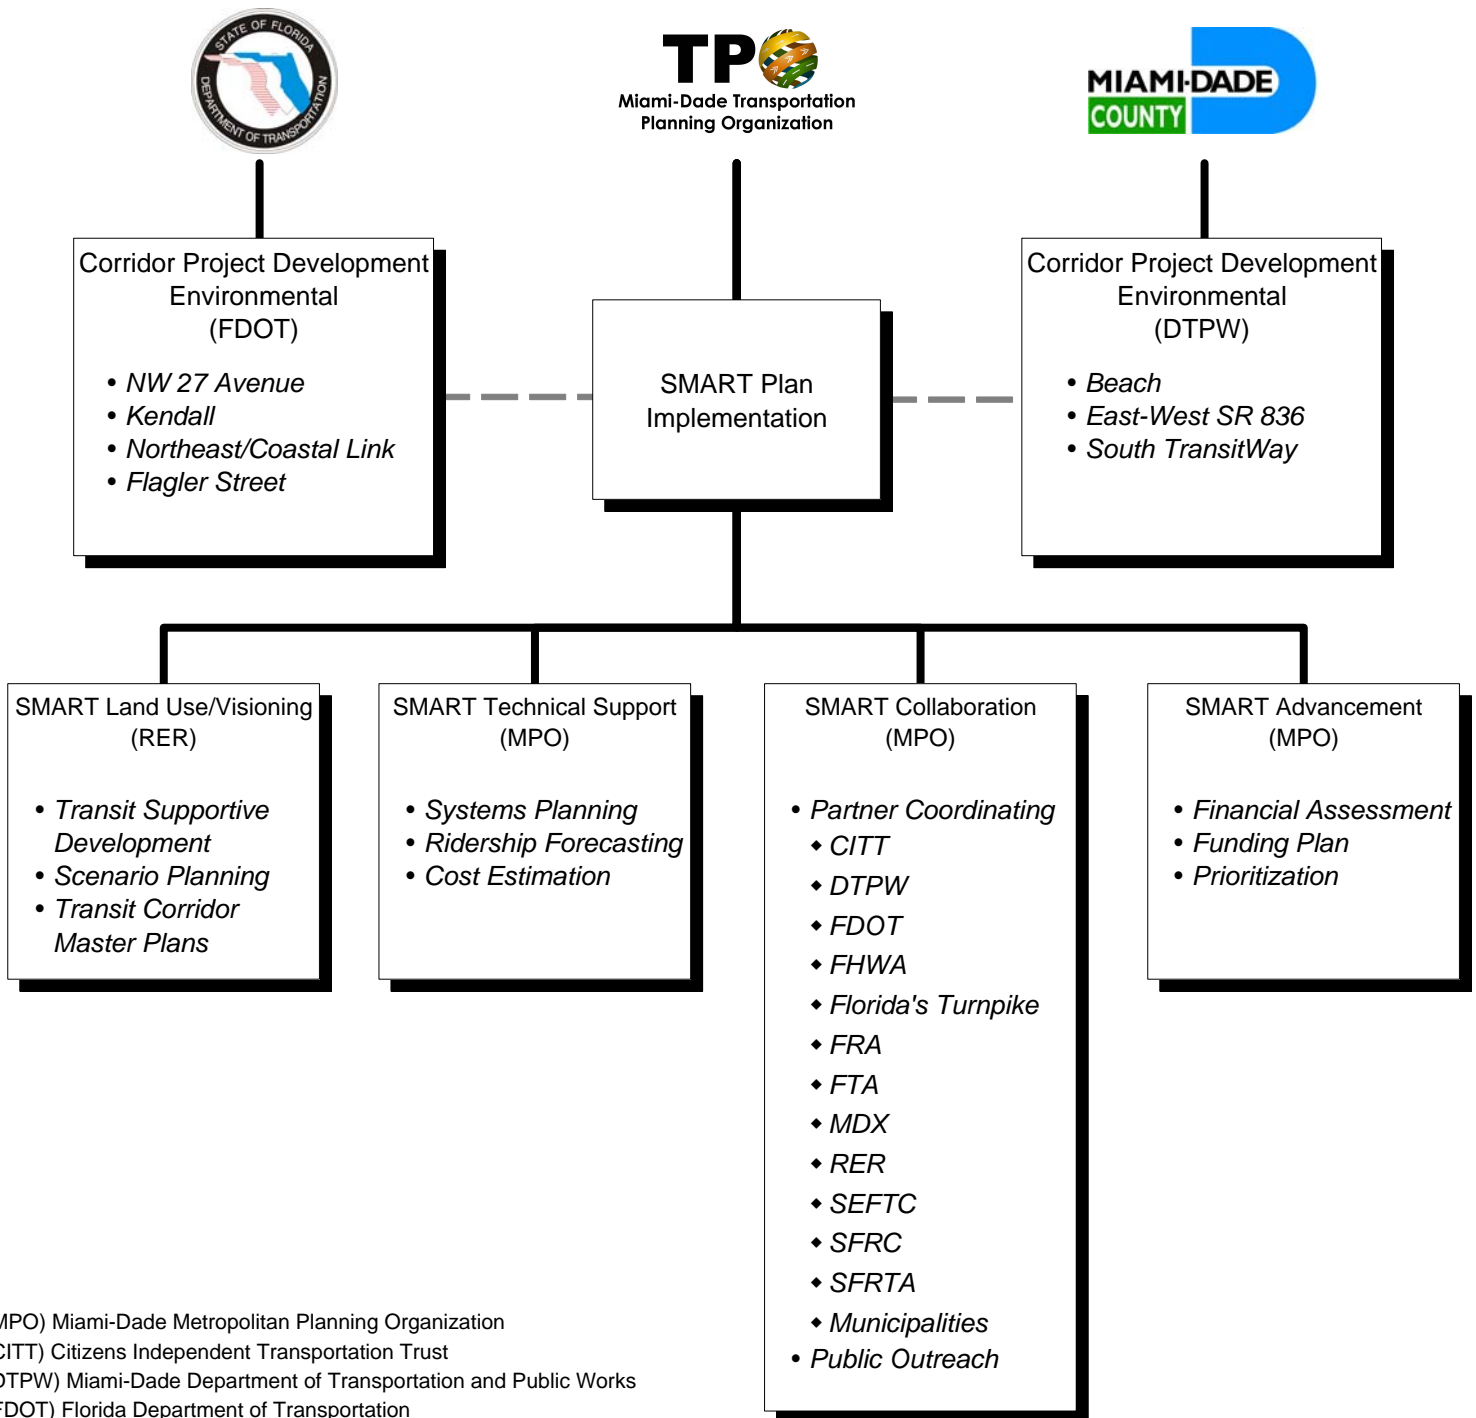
STATE OF FLORIDA DEPARTMENT OF TRANSPORTATION

TPO
Miami-Dade Transportation Planning Organization

MIAMI-DADE COUNTY

Corridor Project Development Environmental (FDOT)

• NW 27 Avenue
• Kendall
• Northeast/Coastal Link
• Flagler Street

SMART Plan Implementation

Corridor Project Development Environmental (DTPW)

• Beach
• East-West SR 836
• South TransitWay

SMART Land Use/Visioning (RER)

• Transit Supportive Development
• Scenario Planning
• Transit Corridor Master Plans

SMART Technical Support (MPO)

• Systems Planning
• Ridership Forecasting
• Cost Estimation

SMART Collaboration (MPO)

• Partner Coordinating
◆ CITT
◆ DTPW
◆ FDOT
◆ FHWA
◆ Florida's Turnpike
◆ FRA
◆ FTA
◆ MDX
◆ RER
◆ SEFTC
◆ SFRC
◆ SFRTA
◆ Municipalities
• Public Outreach

SMART Advancement (MPO)

• Financial Assessment
• Funding Plan
• Prioritization

MPO) Miami-Dade Metropolitan Planning Organization
CITT) Citizens Independent Transportation Trust
DTPW) Miami-Dade Department of Transportation and Public Works
FDOT) Florida Department of Transportation